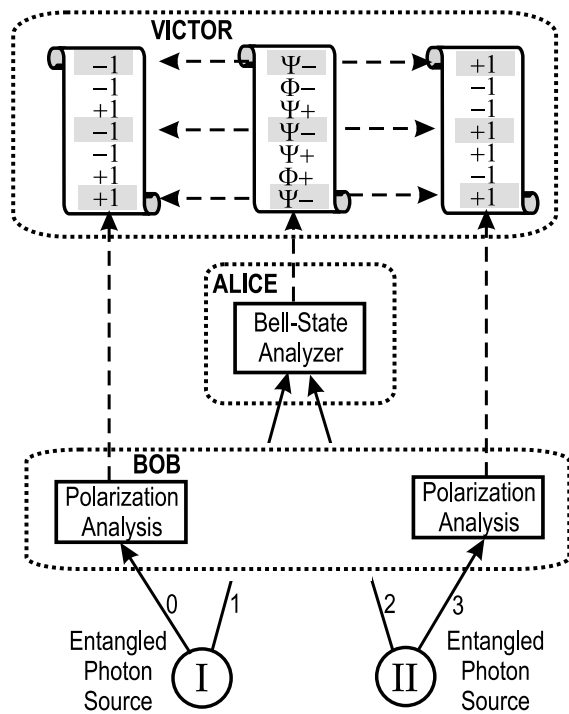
VICTOR

−1
−1
+1
−1
−1
+1
+1

Ψ−
Φ−
Ψ+
Ψ−
Ψ+
Φ+
Ψ−

+1
−1
−1
+1
+1
−1
+1

ALICE

Bell-State Analyzer

BOB

Polarization Analysis

Polarization Analysis

0
1
2
3

Entangled Photon Source

I

II

Entangled Photon Source